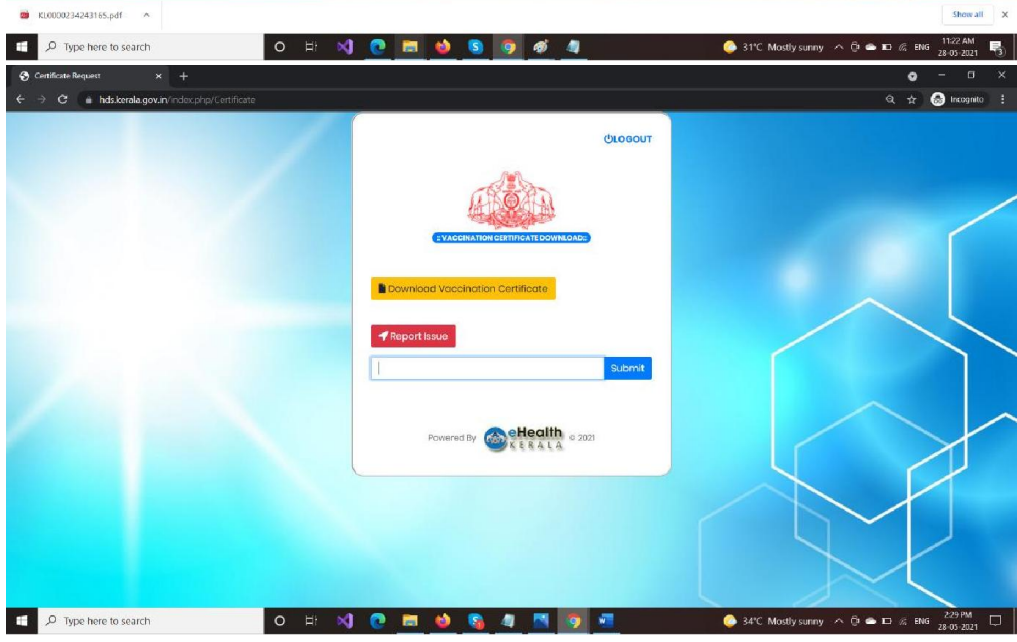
KL0000234243165.pdf ^

Show all ×

Type here to search

31°C Mostly sunny ENG 11:22 AM 28-05-2021

Certificate Request × +

hds.kerala.gov.in/index.php/Certificate

Incognito

LOGOUT

:: VACCINATION CERTIFICATE DOWNLOAD::

Download Vaccination Certificate

Report Issue

Submit

Powered By eHealth KERALA © 2021

Type here to search

34°C Mostly sunny ENG 2:29 PM 28-05-2021